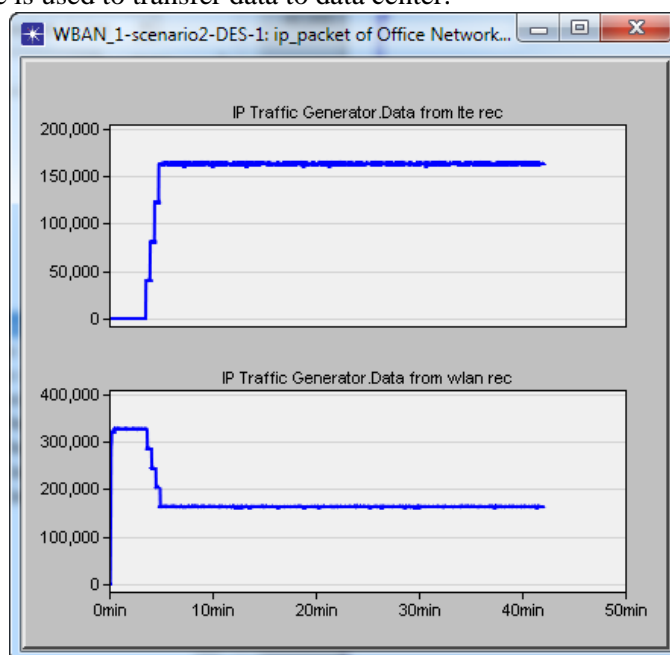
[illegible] is used to transfer data to data center.

WBAN_1-scenario2-DES-1: ip_packet of Office Network...

IP Traffic Generator.Data from lte rec

200,000
150,000
100,000
50,000
0

IP Traffic Generator.Data from wlan rec

400,000
300,000
200,000
100,000
0

0min 10min 20min 30min 40min 50min